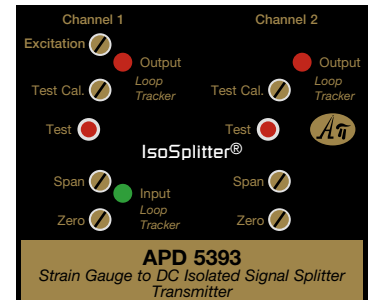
Channel 1

Excitation

Output
Loop Tracker

Test Cal.

Test

Span

Input
Loop Tracker

Zero

Channel 2

Output
Loop Tracker

Test Cal.

Test

Span

Zero

IsoSplitter®

APD 5393
Strain Gauge to DC Isolated Signal Splitter Transmitter